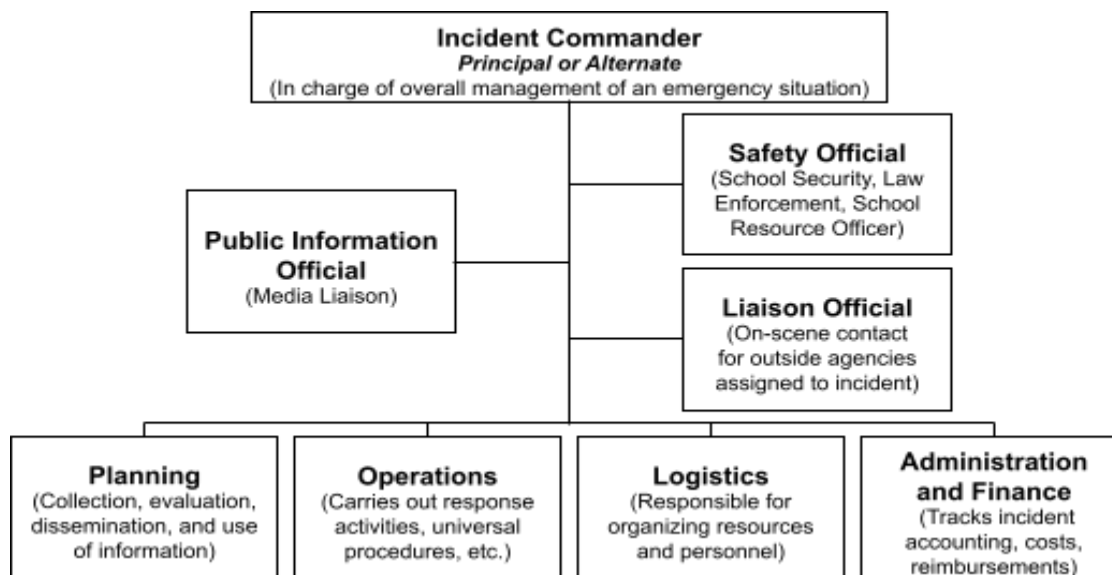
Incident Commander
*Principal or Alternate*
(In charge of overall management of an emergency situation)

Safety Official
(School Security, Law Enforcement, School Resource Officer)

Public Information Official
(Media Liaison)

Liaison Official
(On-scene contact for outside agencies assigned to incident)

Planning
(Collection, evaluation, dissemination, and use of information)

Operations
(Carries out response activities, universal procedures, etc.)

Logistics
(Responsible for organizing resources and personnel)

Administration and Finance
(Tracks incident accounting, costs, reimbursements)